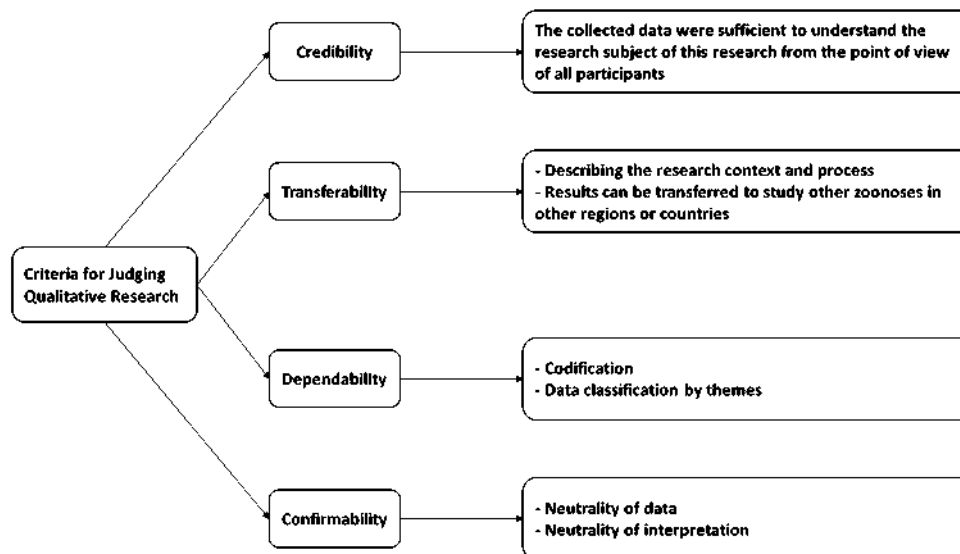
Criteria for Judging Qualitative Research

Credibility

The collected data were sufficient to understand the research subject of this research from the point of view of all participants

Transferability

- Describing the research context and process
- Results can be transferred to study other zoonoses in other regions or countries

Dependability

- Codification
- Data classification by themes

Confirmability

- Neutrality of data
- Neutrality of interpretation